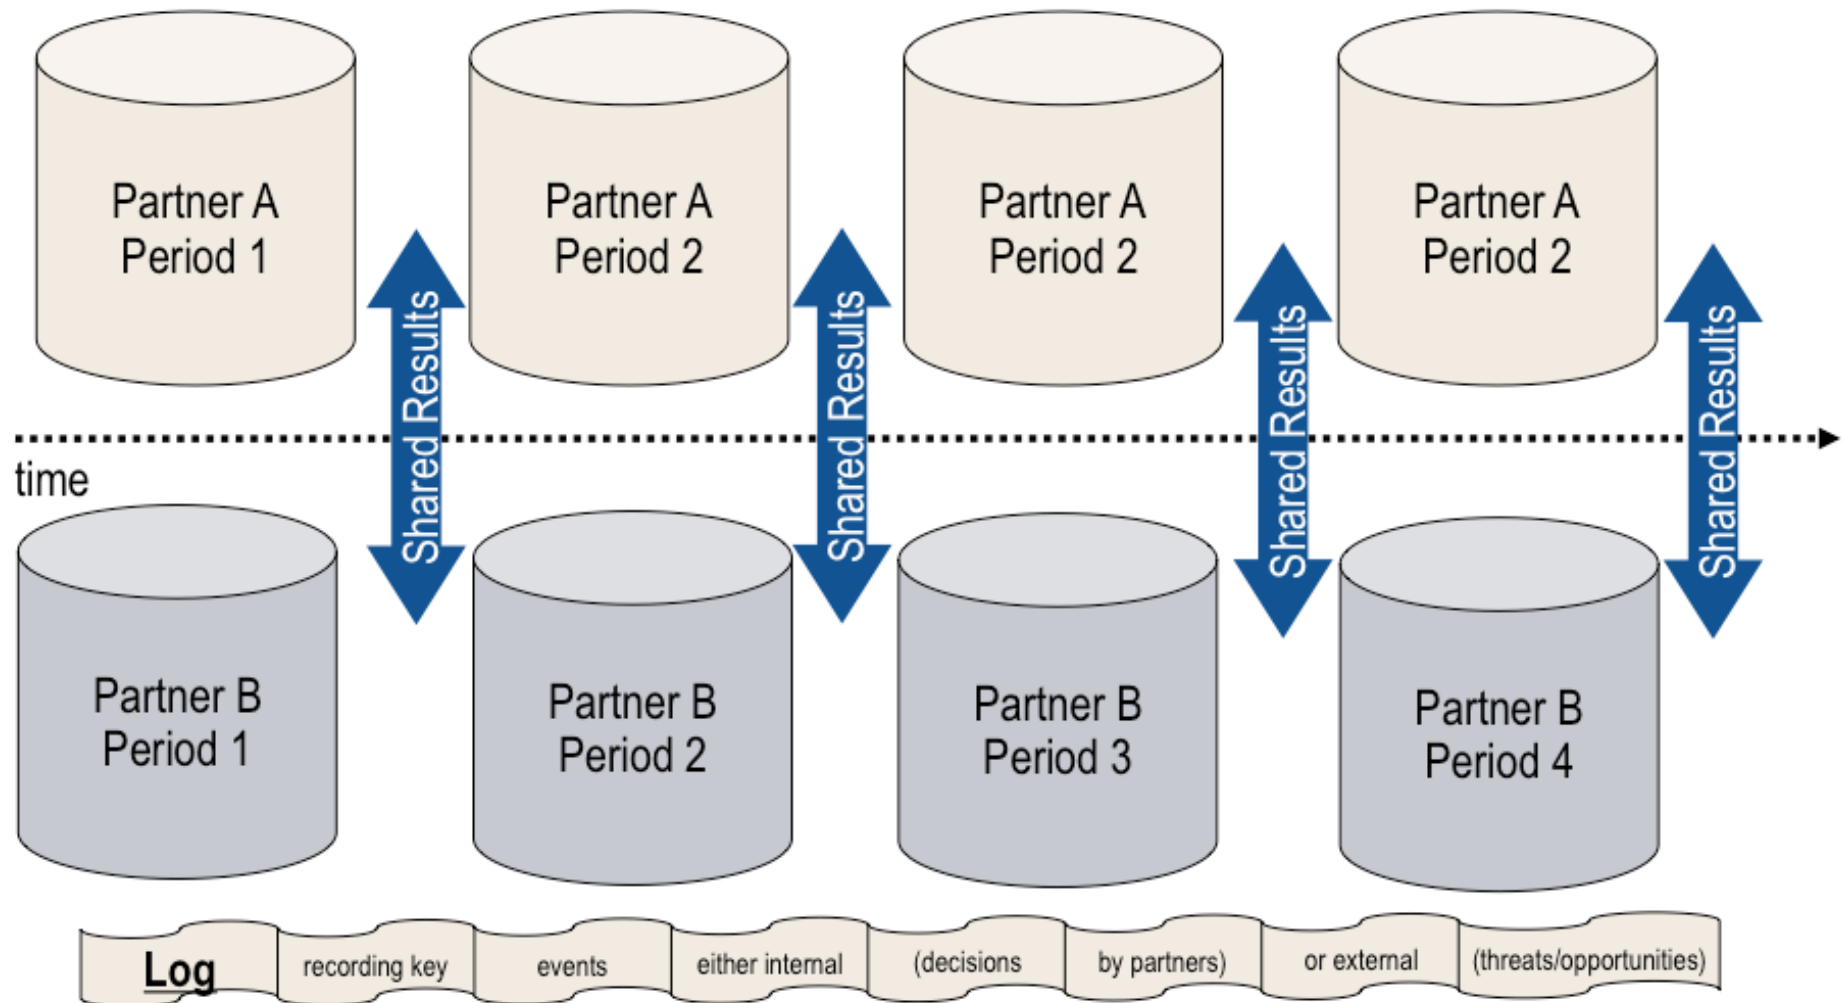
Partner A
Period 1

Partner A
Period 2

Partner A
Period 2

Partner A
Period 2

Shared Results

Shared Results

Shared Results

Shared Results

time

Partner B
Period 1

Partner B
Period 2

Partner B
Period 3

Partner B
Period 4

Log recording key events either internal (decisions by partners) or external (threats/opportunities)